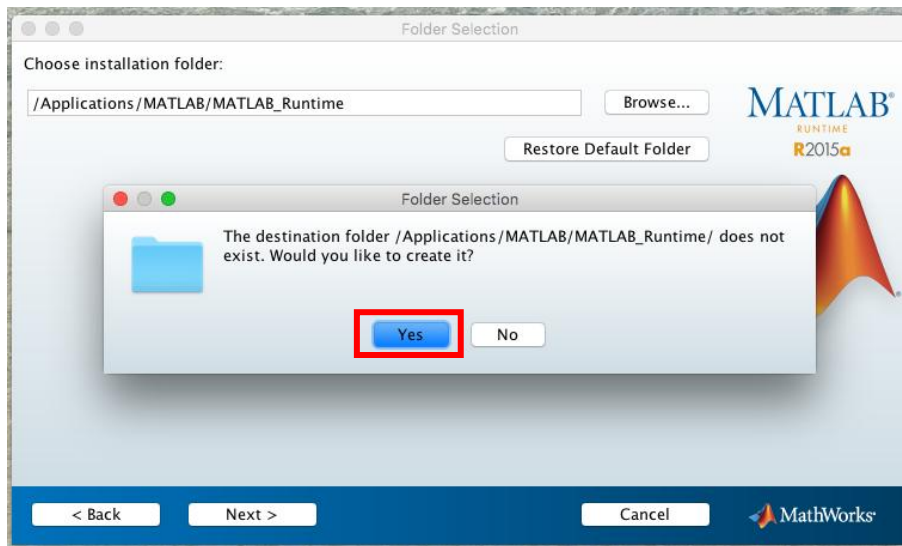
Folder Selection

Choose installation folder:

/Applications/MATLAB/MATLAB_Runtime

Browse...

MATLAB
RUNTIME
R2015a

Restore Default Folder

Folder Selection

The destination folder /Applications/MATLAB/MATLAB_Runtime/ does not exist. Would you like to create it?

Yes

No

< Back

Next >

Cancel

MathWorks